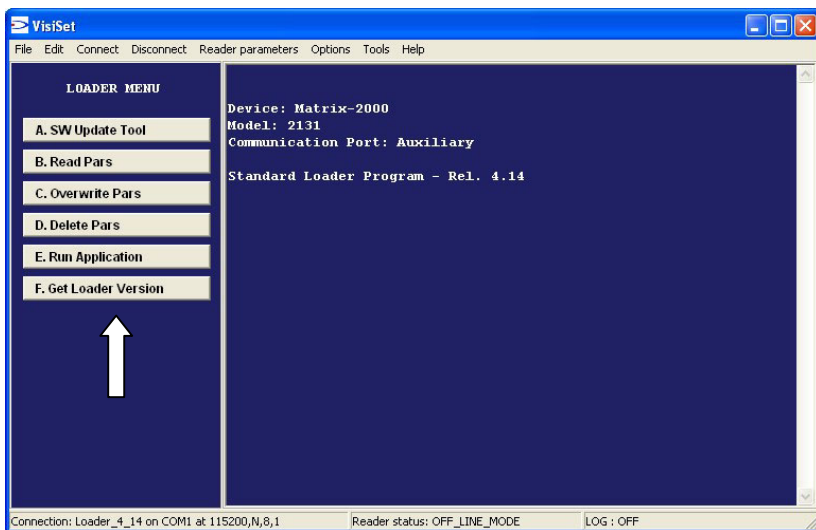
VisiSet

File Edit Connect Disconnect Reader parameters Options Tools Help

LOADER MENU

A. SW Update Tool

B. Read Pars

C. Overwrite Pars

D. Delete Pars

E. Run Application

F. Get Loader Version

Device: Matrix-2000
Model: 2131
Communication Port: Auxiliary

Standard Loader Program - Rel. 4.14

Connection: Loader_4_14 on COM1 at 115200,N,8,1 Reader status: OFF_LINE_MODE LOG : OFF